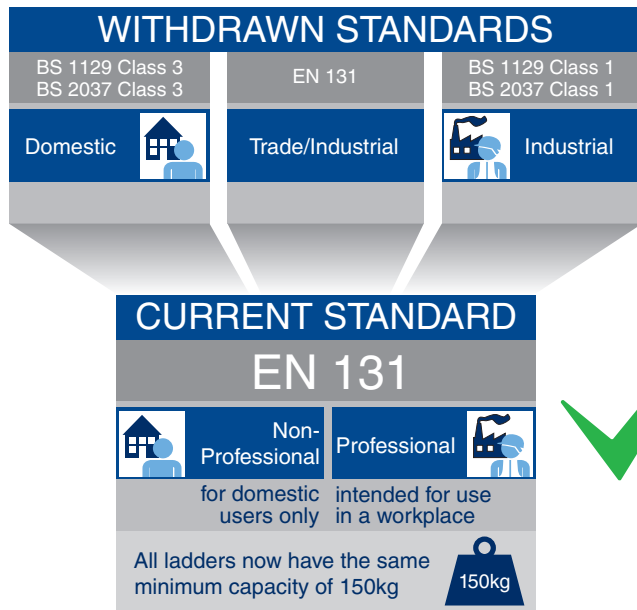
WITHDRAWN STANDARDS

BS 1129 Class 3
BS 2037 Class 3

EN 131

BS 1129 Class 1
BS 2037 Class 1

Domestic

Trade/Industrial

Industrial

CURRENT STANDARD

EN 131

Non-Professional

Professional

for domestic users only

intended for use in a workplace

All ladders now have the same minimum capacity of 150kg

150kg